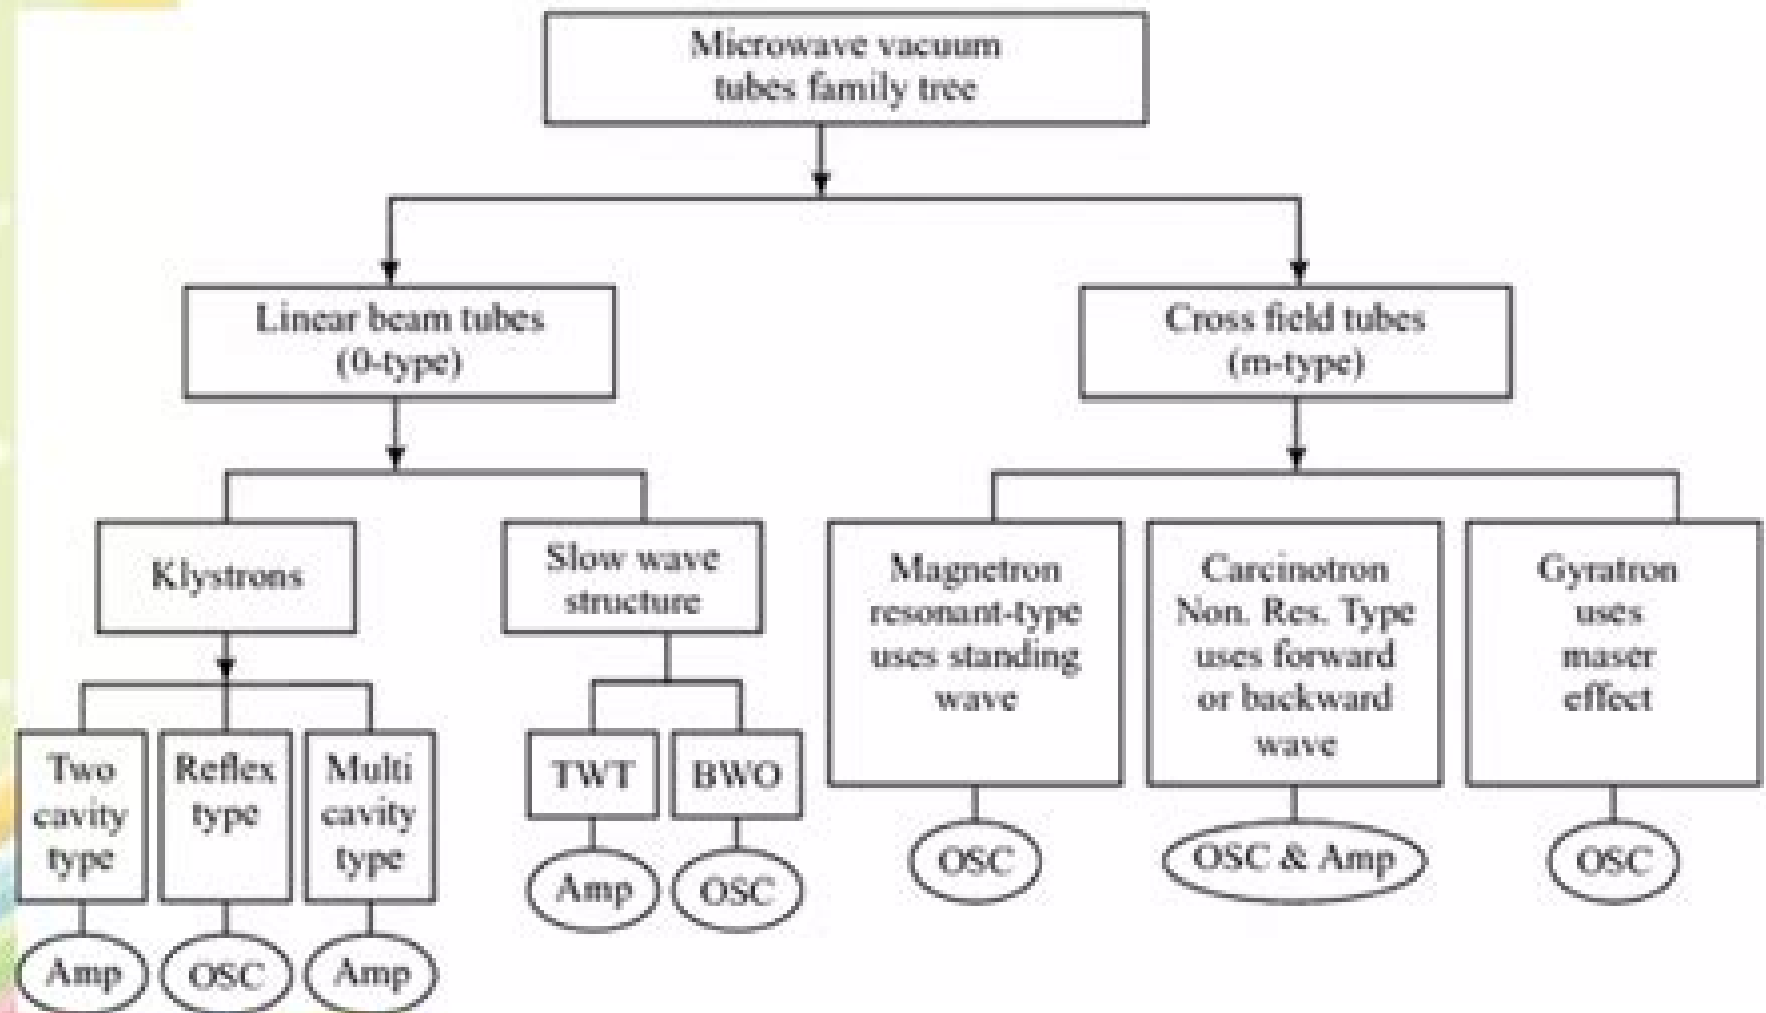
Microwave vacuum tubes family tree

Linear beam tubes (0-type)

Cross field tubes (m-type)

Klystrons

Slow wave structure

Magnetron resonant-type uses standing wave

Carcinotron Non. Res. Type uses forward or backward wave

Gyratron uses maser effect

Two cavity type

Reflex type

Multi cavity type

TWT

BWO

OSC

OSC & Amp

OSC

Amp

OSC

Amp

Amp

OSC

Amp